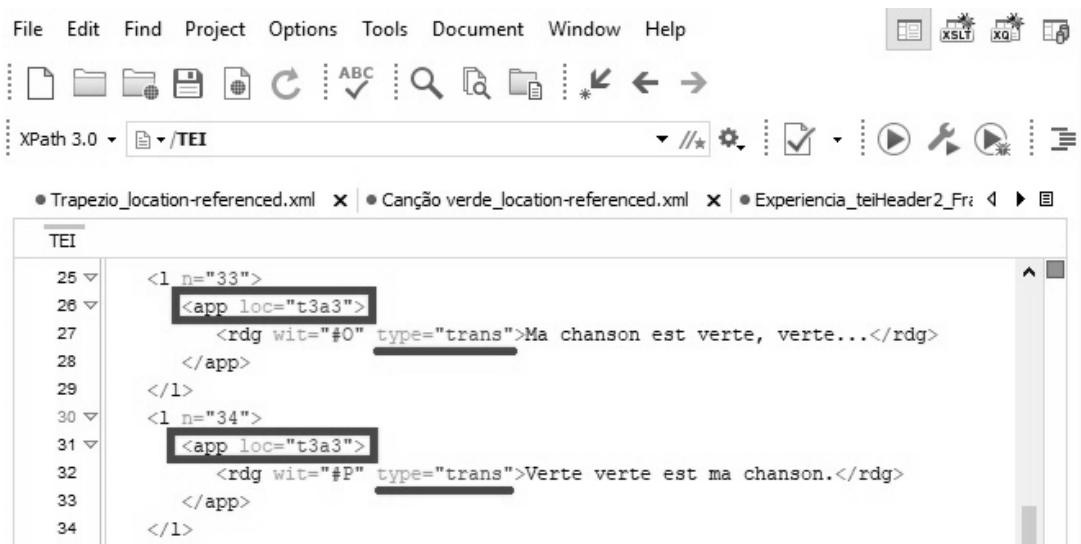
File Edit Find Project Options Tools Document Window Help

XSLT XQ

ABC

XPath 3.0 ▾ /TEI

● Trapezio_location-referenced.xml ✕ | ● Canção verde_location-referenced.xml ✕ | ● Experiencia_teiHeader2_Fra

TEI

25 <l n="33">
26 <app loc="t3a3">
27 <rdg wit="#O" type="trans">Ma chanson est verte, verte...</rdg>
28 </app>
29 </l>
30 <l n="34">
31 <app loc="t3a3">
32 <rdg wit="#P" type="trans">Verte verte est ma chanson.</rdg>
33 </app>
34 </l>